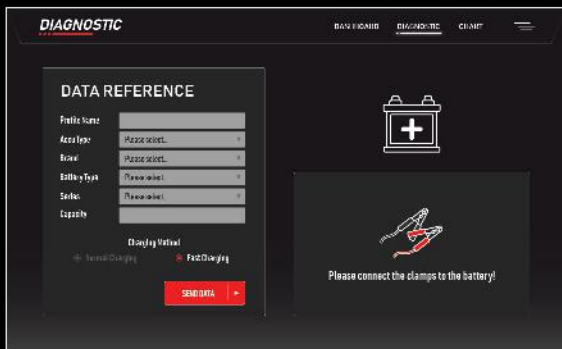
DIAGNOSTIC

DASHBOARD DIAGNOSTIC CHART

DATA REFERENCE

Profile Name

Auto Type Please select..

Brand Please select..

Battery Type Please select..

Series Please select..

Capacity

Charging Method

Normal Charging Fast Charging

SEND DATA

Please connect the clamps to the battery!